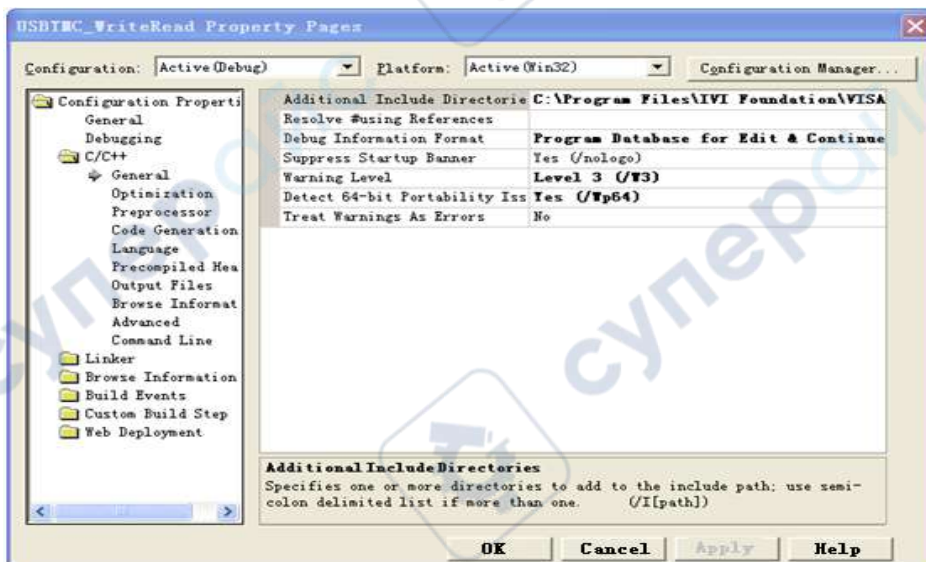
USBTMC_WriteRead Property Pages

Configuration: Active(Debug)
Platform: Active(Win32)
Configuration Manager...

Configuration Properti
General
Debugging
C/C++
General
Optimization
Preprocessor
Code Generation
Language
Precompiled Hea
Output Files
Browse Informat
Advanced
Command Line
Linker
Browse Information
Build Events
Custom Build Step
Web Deployment

| | |
|---|---|
| Additional Include Directorie | C:\Program Files\IVI Foundation\VISA |
| Resolve #using References | |
| Debug Information Format | Program Database for Edit & Continue |
| Suppress Startup Banner | Yes (/nologo) |
| Warning Level | Level 3 (/W3) |
| Detect 64-bit Portability Iss | Yes (/Wp64) |
| Treat Warnings As Errors | No |

Additional Include Directories
Specifies one or more directories to add to the include path; use semicolon delimited list if more than one. (/I[path])

OK
Cancel
Apply
Help

cynep
cynep